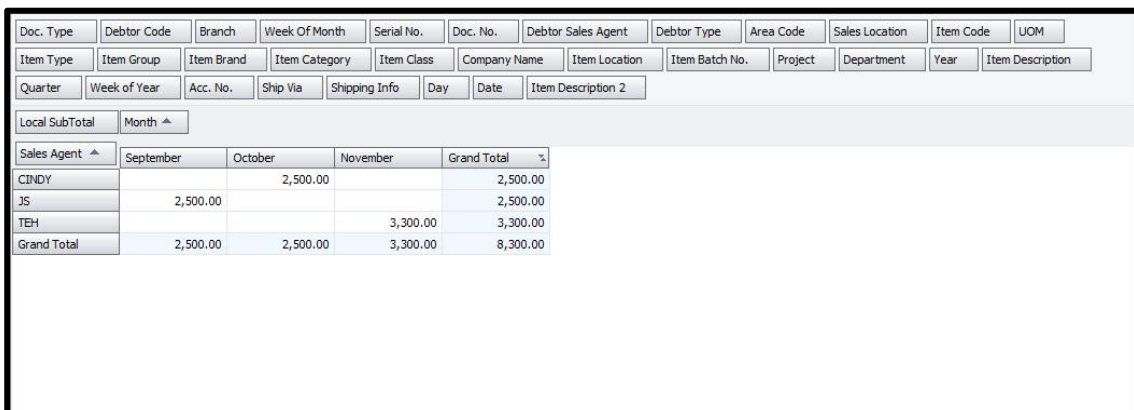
Doc. Type | Debtor Code | Branch | Week Of Month | Serial No. | Doc. No. | Debtor Sales Agent | Debtor Type | Area Code | Sales Location | Item Code | UOM
Item Type | Item Group | Item Brand | Item Category | Item Class | Company Name | Item Location | Item Batch No. | Project | Department | Year | Item Description
Quarter | Week of Year | Acc. No. | Ship Via | Shipping Info | Day | Date | Item Description 2

Local SubTotal | Month

| Sales Agent | September | October | November | Grand Total |
|---|---|---|---|---|
| CINDY | | 2,500.00 | | 2,500.00 |
| JS | 2,500.00 | | | 2,500.00 |
| TEH | | | 3,300.00 | 3,300.00 |
| Grand Total | 2,500.00 | 2,500.00 | 3,300.00 | 8,300.00 |